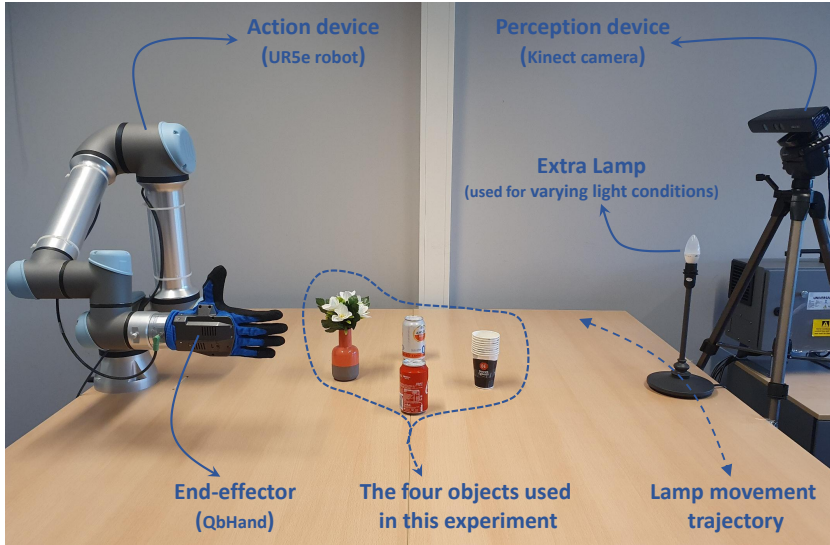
Action device
(UR5e robot)

Perception device
(Kinect camera)

Extra Lamp
(used for varying light conditions)

End-effector
(QbHand)

The four objects used in this experiment

Lamp movement trajectory